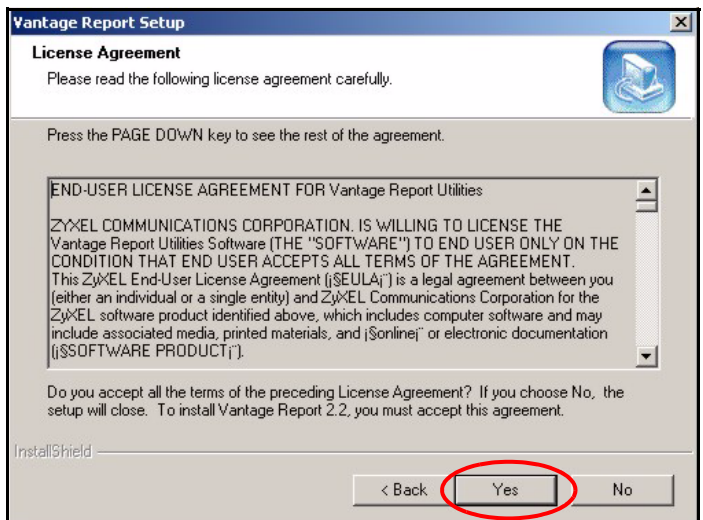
Vantage Report Setup

License Agreement

Please read the following license agreement carefully.

Press the PAGE DOWN key to see the rest of the agreement.

END-USER LICENSE AGREEMENT FOR Vantage Report Utilities

ZYXEL COMMUNICATIONS CORPORATION. IS WILLING TO LICENSE THE Vantage Report Utilities Software (THE "SOFTWARE") TO END USER ONLY ON THE CONDITION THAT END USER ACCEPTS ALL TERMS OF THE AGREEMENT. This ZyXEL End-User License Agreement (j§EULAj¨) is a legal agreement between you (either an individual or a single entity) and ZyXEL Communications Corporation for the ZyXEL software product identified above, which includes computer software and may include associated media, printed materials, and j§onlinej¨ or electronic documentation (j§SOFTWARE PRODUCTj¨).

Do you accept all the terms of the preceding License Agreement? If you choose No, the setup will close. To install Vantage Report 2.2, you must accept this agreement.

InstallShield

< Back

Yes

No